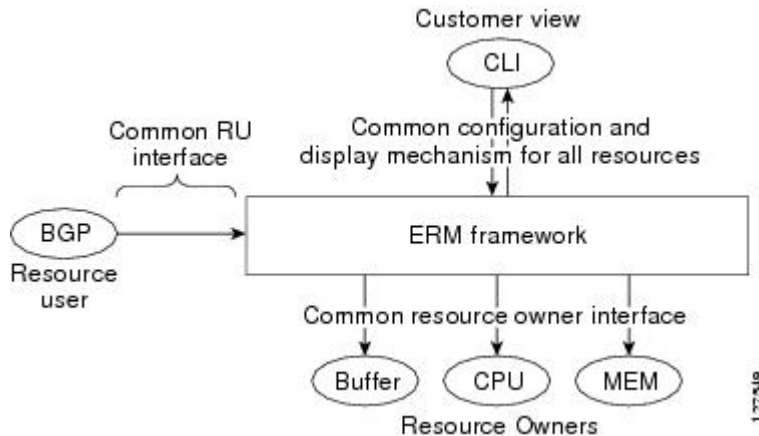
Customer view

CLI

Common RU interface

Common configuration and display mechanism for all resources

BGP

Resource user

ERM framework

Common resource owner interface

Buffer

CPU

MEM

Resource Owners

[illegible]